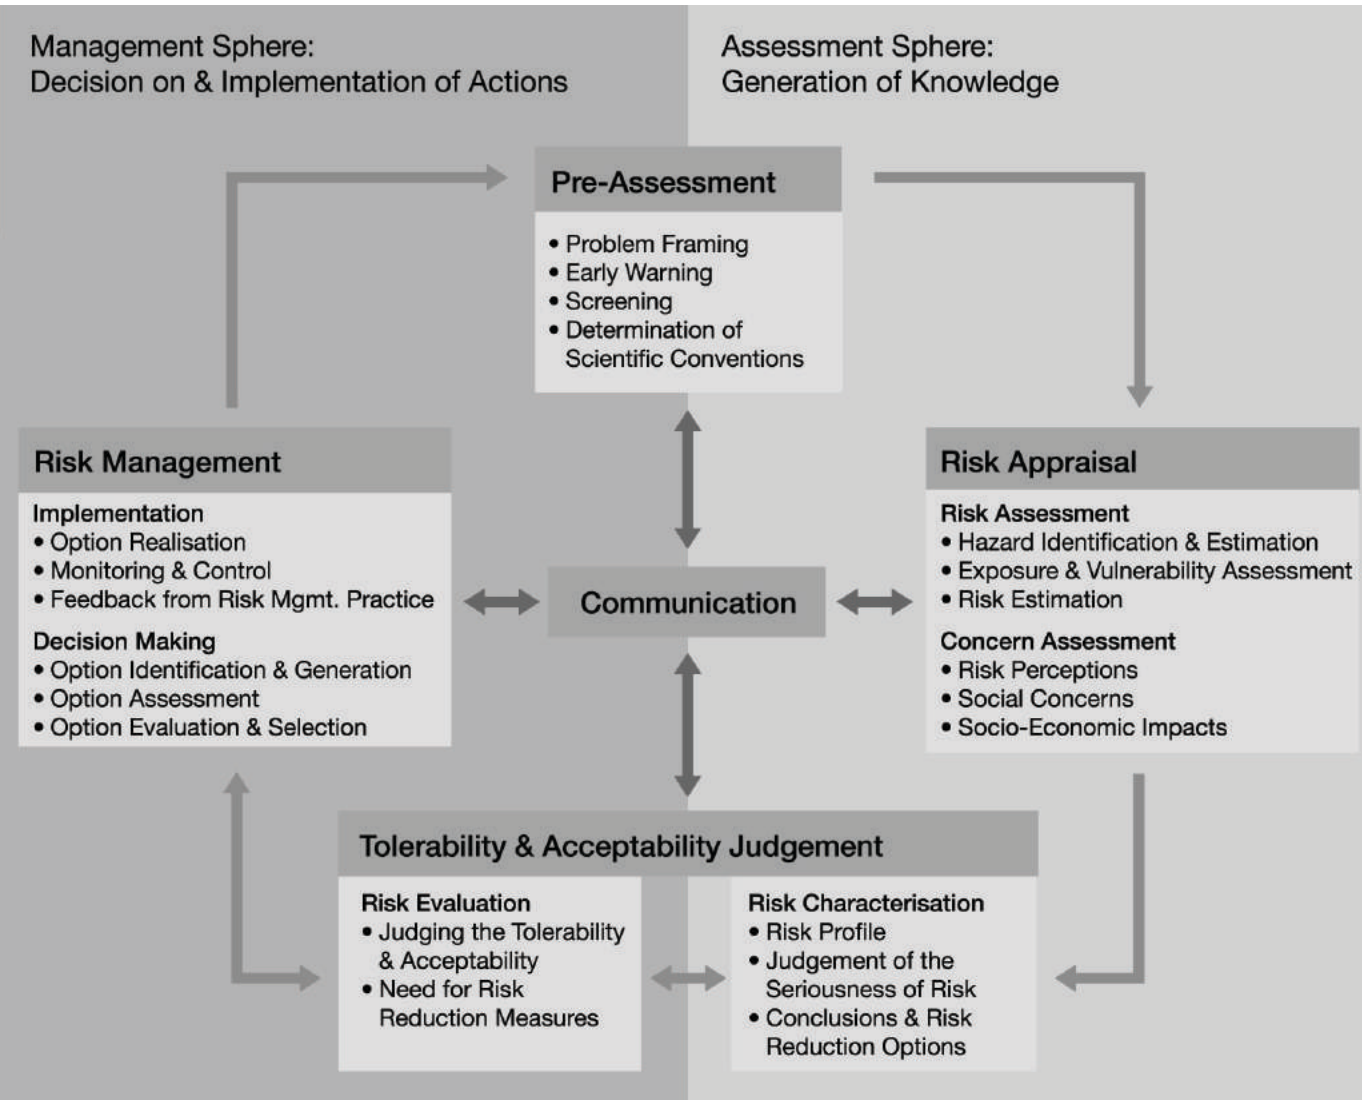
Management Sphere:
Decision on & Implementation of Actions

Assessment Sphere:
Generation of Knowledge

Pre-Assessment
• Problem Framing
• Early Warning
• Screening
• Determination of Scientific Conventions

Risk Management
Implementation
• Option Realisation
• Monitoring & Control
• Feedback from Risk Mgmt. Practice
Decision Making
• Option Identification & Generation
• Option Assessment
• Option Evaluation & Selection

Communication

Risk Appraisal
Risk Assessment
• Hazard Identification & Estimation
• Exposure & Vulnerability Assessment
• Risk Estimation
Concern Assessment
• Risk Perceptions
• Social Concerns
• Socio-Economic Impacts

Tolerability & Acceptability Judgement
Risk Evaluation
• Judging the Tolerability & Acceptability
• Need for Risk Reduction Measures

Risk Characterisation
• Risk Profile
• Judgement of the Seriousness of Risk
• Conclusions & Risk Reduction Options